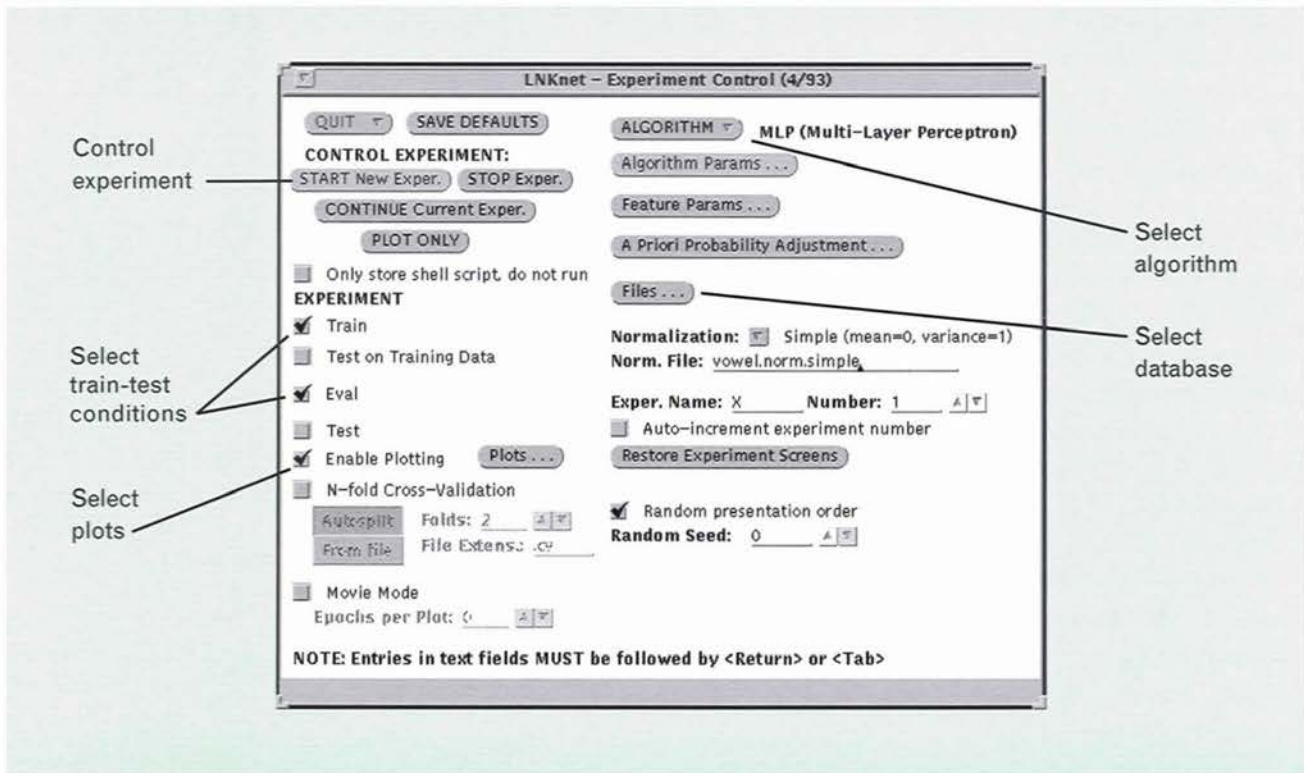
LNKnet – Experiment Control (4/93)

Control experiment

QUIT
SAVE DEFAULTS
CONTROL EXPERIMENT:
START New Exper.
STOP Exper.
CONTINUE Current Exper.
PLOT ONLY
Only store shell script, do not run
EXPERIMENT
Train
Test on Training Data
Eval
Test
Enable Plotting
Plots . . .
N-fold Cross-Validation
Autosplit
Folds: 2
From file
File Extens.: .cv
Movie Mode
Epochs per Plot: 0

Select train-test conditions

Select plots

ALGORITHM
MLP (Multi-Layer Perceptron)
Algorithm Params . . .
Feature Params . . .
A Priori Probability Adjustment . . .
Files . . .
Normalization: Simple (mean=0, variance=1)
Norm. File: vowel.norm.simple
Exper. Name: X
Number: 1
Auto-increment experiment number
Restore Experiment Screens
Random presentation order
Random Seed: 0

Select algorithm

Select database

NOTE: Entries in text fields MUST be followed by <Return> or <Tab>